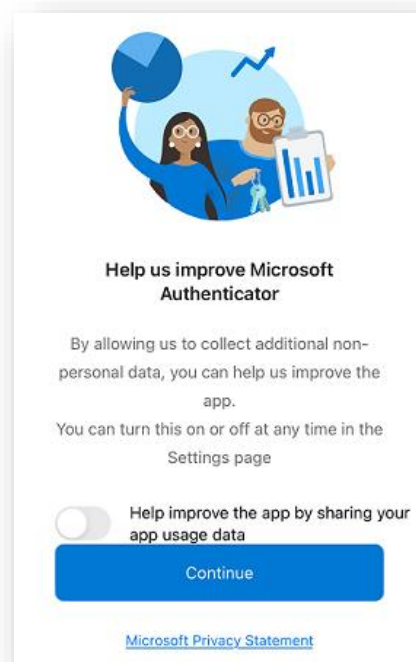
Help us improve Microsoft Authenticator

By allowing us to collect additional non-personal data, you can help us improve the app.
You can turn this on or off at any time in the Settings page

Help improve the app by sharing your app usage data

Continue

Microsoft Privacy Statement